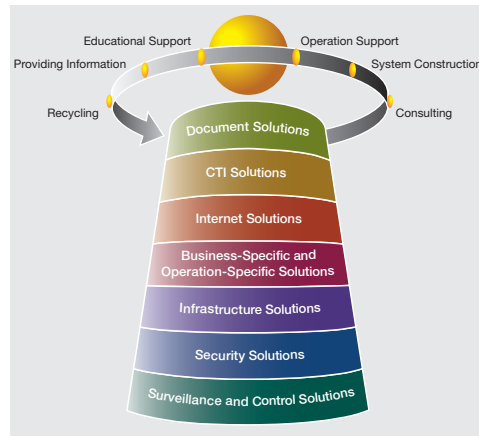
Educational Support
Operation Support
Providing Information
System Construction
Recycling
Consulting

Document Solutions
CTI Solutions
Internet Solutions
Business-Specific and Operation-Specific Solutions
Infrastructure Solutions
Security Solutions
Surveillance and Control Solutions